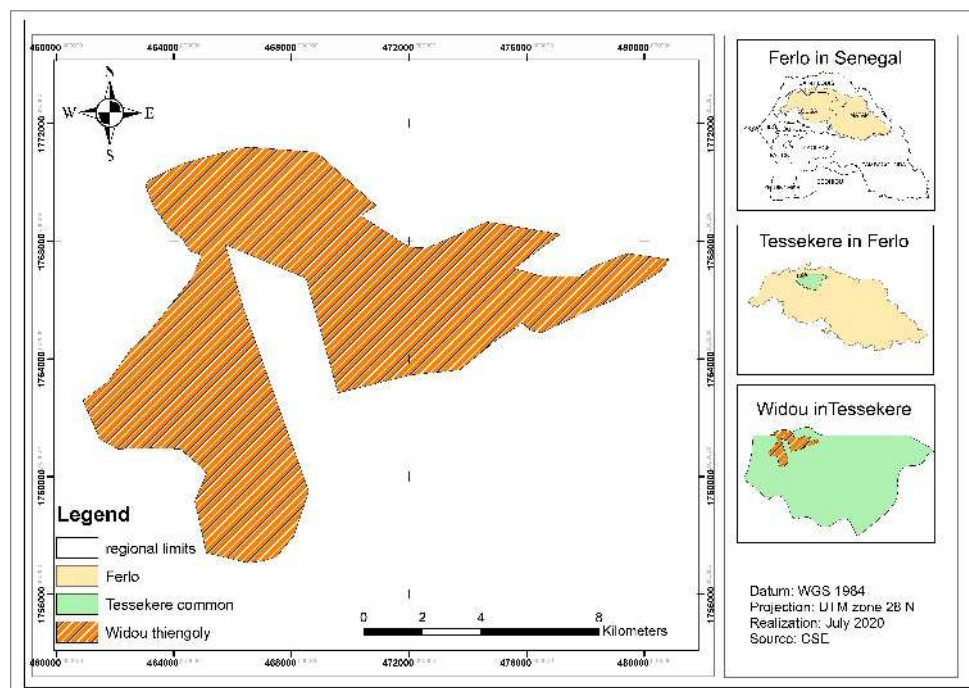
460000 464000 468000 472000 476000 480000

N
W E
S

1772000
1768000
1764000
1760000
1756000

1772000
1768000
1764000
1760000
1756000

Legend
regional limits
Ferlo
Tessekere common
Widou thiengoly

0 2 4 8
Kilometers

460000 464000 468000 472000 476000 480000

Ferlo in Senegal

Tessekere in Ferlo

Widou inTessekere

Datum: WGS 1984
Projection: UTM zone 28 N
Realization: July 2020
Source: CSE